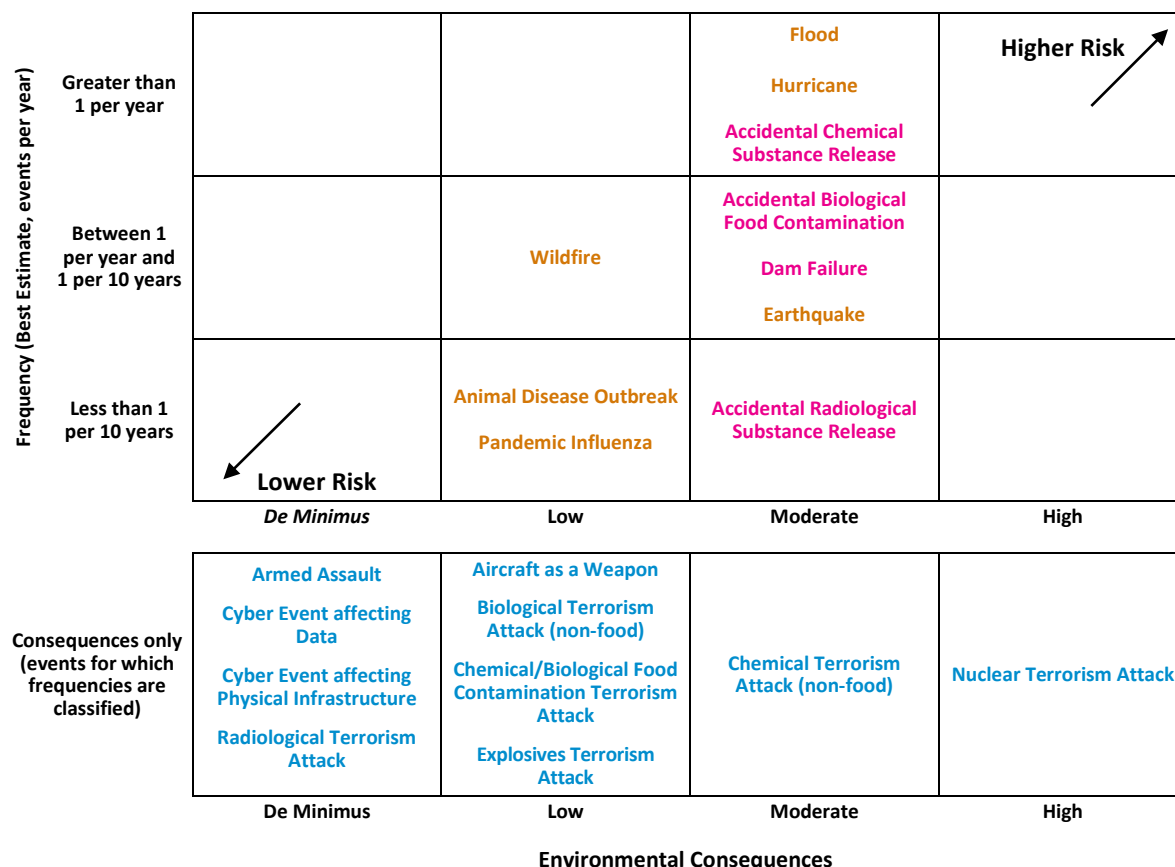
Frequency (Best Estimate, events per year)

| | | | | |
|---|---|---|---|---|
| Greater than 1 per year | | | Flood<br>Hurricane<br>Accidental Chemical Substance Release | Higher Risk |
| Between 1 per year and 1 per 10 years | | Wildfire | Accidental Biological Food Contamination<br>Dam Failure<br>Earthquake | |
| Less than 1 per 10 years | Lower Risk | Animal Disease Outbreak<br>Pandemic Influenza | Accidental Radiological Substance Release | |
| | *De Minimus* | Low | Moderate | High |

| | | | | |
|---|---|---|---|---|
| Consequences only (events for which frequencies are classified) | Armed Assault<br>Cyber Event affecting Data<br>Cyber Event affecting Physical Infrastructure<br>Radiological Terrorism Attack | Aircraft as a Weapon<br>Biological Terrorism Attack (non-food)<br>Chemical/Biological Food Contamination Terrorism Attack<br>Explosives Terrorism Attack | Chemical Terrorism Attack (non-food) | Nuclear Terrorism Attack |
| | De Minimus | Low | Moderate | High |

Environmental Consequences